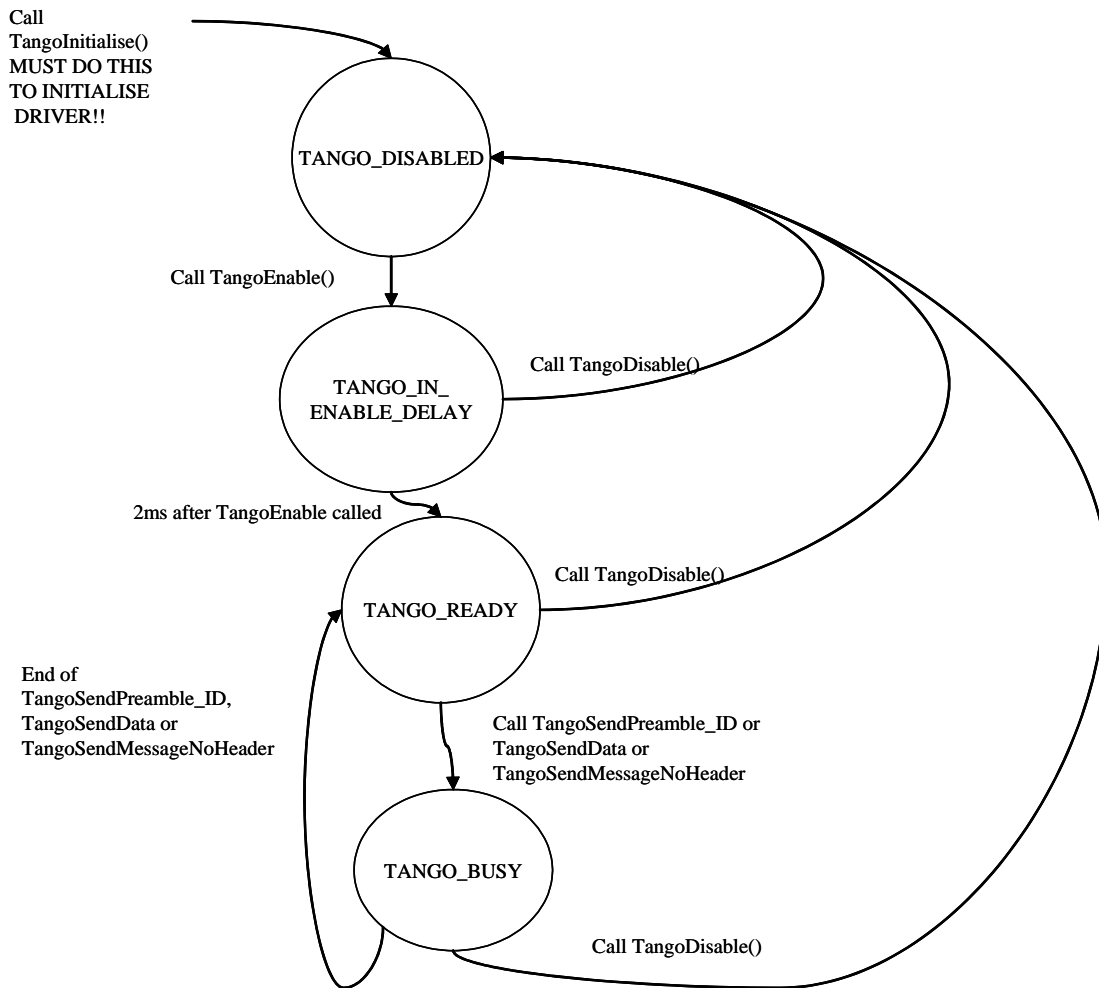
Call TangoInitialise() MUST DO THIS TO INITIALISE DRIVER!!

TANGO_DISABLED

Call TangoEnable()

TANGO_IN_ ENABLE_DELAY

Call TangoDisable()

2ms after TangoEnable called

TANGO_READY

Call TangoDisable()

End of TangoSendPreamble_ID, TangoSendData or TangoSendMessageNoHeader

Call TangoSendPreamble_ID or TangoSendData or TangoSendMessageNoHeader

TANGO_BUSY

Call TangoDisable()